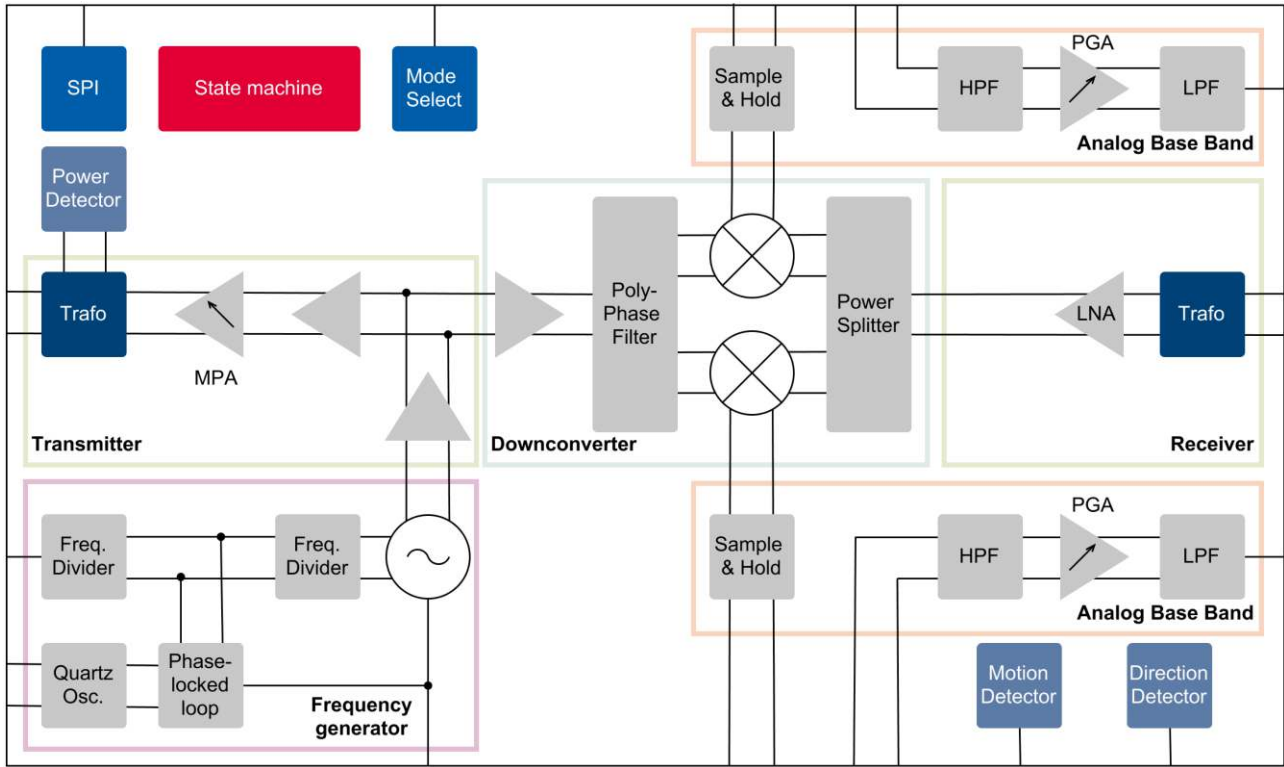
SPI

State machine

Mode Select

Power Detector

Trafo

MPA

Transmitter

Sample & Hold

HPF

PGA

LPF

Analog Base Band

Poly-Phase Filter

Power Splitter

Downconverter

LNA

Trafo

Receiver

Freq. Divider

Freq. Divider

Quartz Osc.

Phase-locked loop

Frequency generator

Sample & Hold

HPF

PGA

LPF

Analog Base Band

Motion Detector

Direction Detector